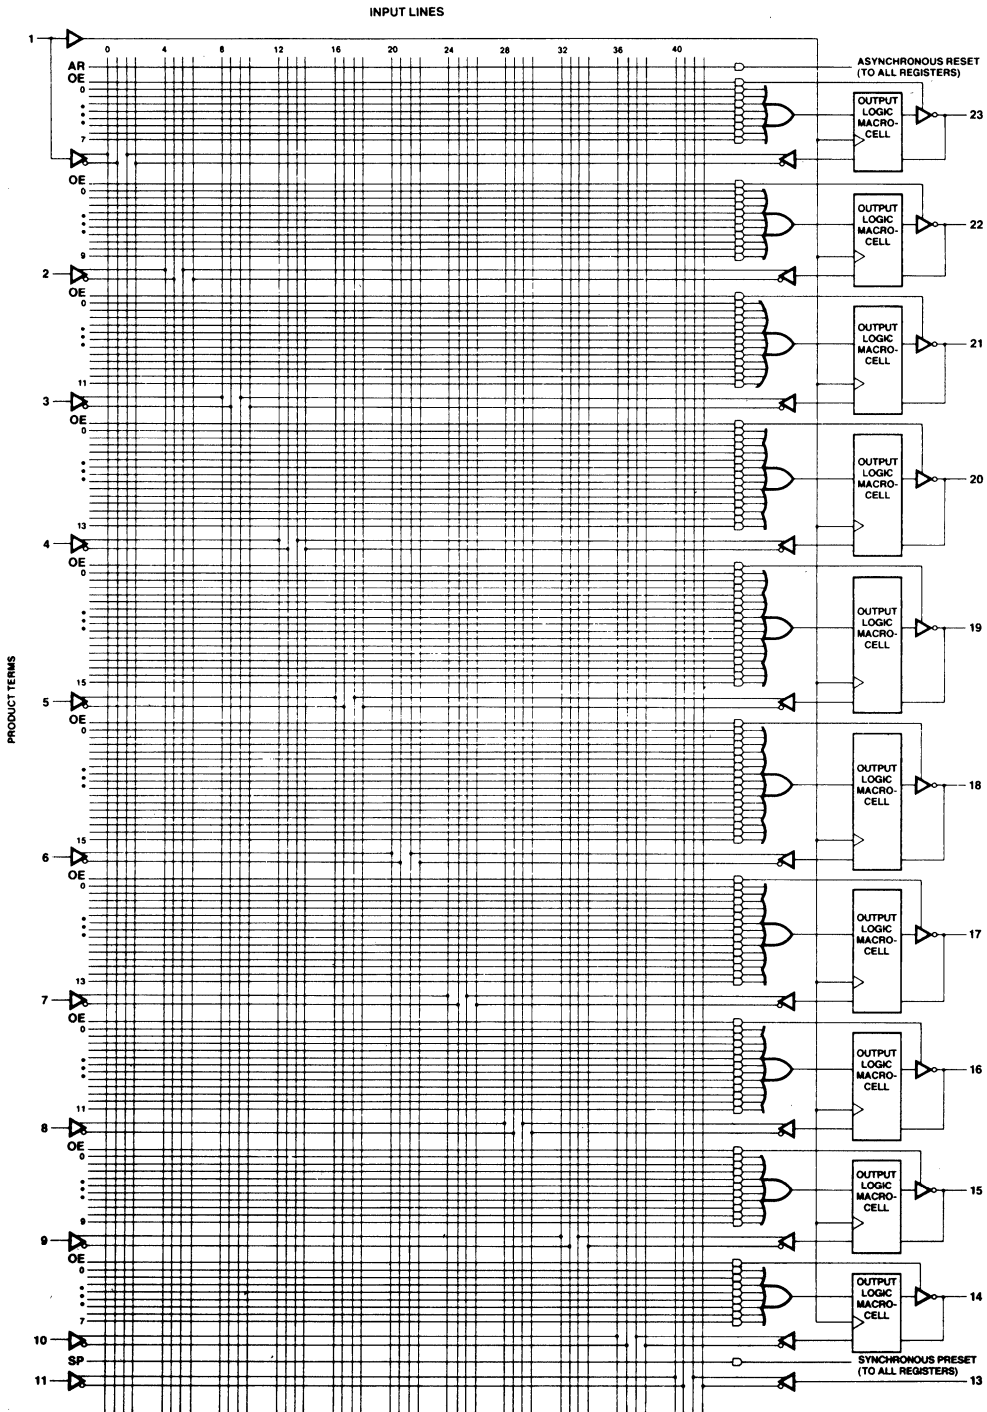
INPUT LINES

1

0 4 8 12 16 20 24 28 32 36 40

AR
OE
0
7

ASYNCHRONOUS RESET (TO ALL REGISTERS)

OUTPUT LOGIC MACRO-CELL

23

OE
0
9

2

OUTPUT LOGIC MACRO-CELL

22

OE
0
11

3

OUTPUT LOGIC MACRO-CELL

21

OE
0
13

4

OUTPUT LOGIC MACRO-CELL

20

OE
0
15

5

OUTPUT LOGIC MACRO-CELL

19

PRODUCT TERMS

OE
0
15

6

OUTPUT LOGIC MACRO-CELL

18

OE
0
13

7

OUTPUT LOGIC MACRO-CELL

17

OE
0
11

8

OUTPUT LOGIC MACRO-CELL

16

OE
0
9

9

OUTPUT LOGIC MACRO-CELL

15

OE
0
7

10

OUTPUT LOGIC MACRO-CELL

14

SP

11

SYNCHRONOUS PRESET (TO ALL REGISTERS)

13